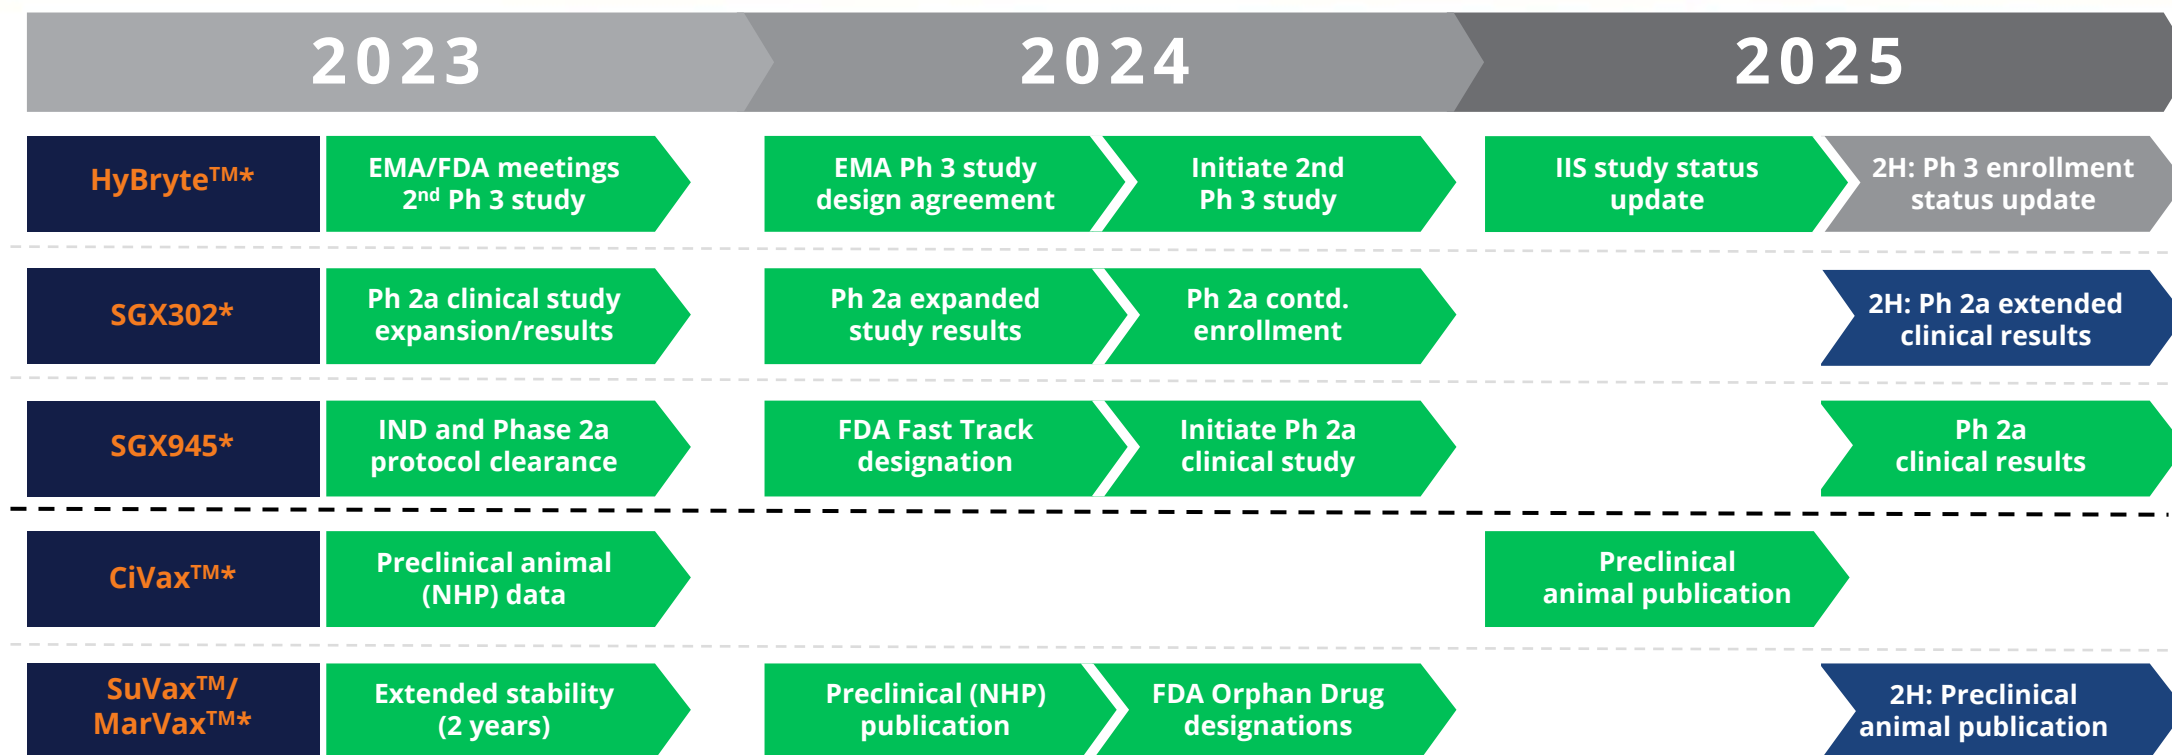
2023

2024

2025

HyBryte$^{TM}$*

EMA/FDA meetings 2$^{nd}$ Ph 3 study

EMA Ph 3 study design agreement

Initiate 2nd Ph 3 study

IIS study status update

2H: Ph 3 enrollment status update

SGX302*

Ph 2a clinical study expansion/results

Ph 2a expanded study results

Ph 2a contd. enrollment

2H: Ph 2a extended clinical results

SGX945*

IND and Phase 2a protocol clearance

FDA Fast Track designation

Initiate Ph 2a clinical study

Ph 2a clinical results

CiVax$^{TM}$*

Preclinical animal (NHP) data

Preclinical animal publication

SuVax$^{TM}$/ MarVax$^{TM}$*

Extended stability (2 years)

Preclinical (NHP) publication

FDA Orphan Drug designations

2H: Preclinical animal publication